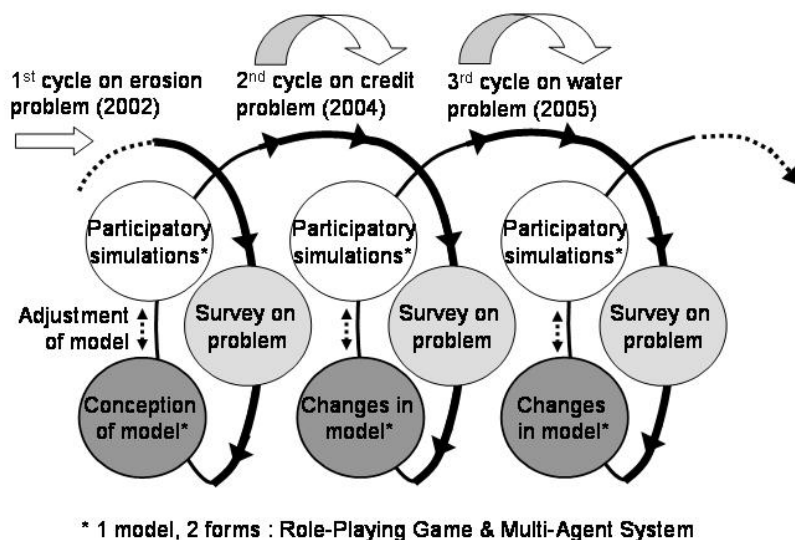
1$^{st}$ cycle on erosion problem (2002)

2$^{nd}$ cycle on credit problem (2004)

3$^{rd}$ cycle on water problem (2005)

Participatory simulations*

Survey on problem

Adjustment of model

Conception of model*

Participatory simulations*

Survey on problem

Changes in model*

Participatory simulations*

Survey on problem

Changes in model*

* 1 model, 2 forms : Role-Playing Game & Multi-Agent System